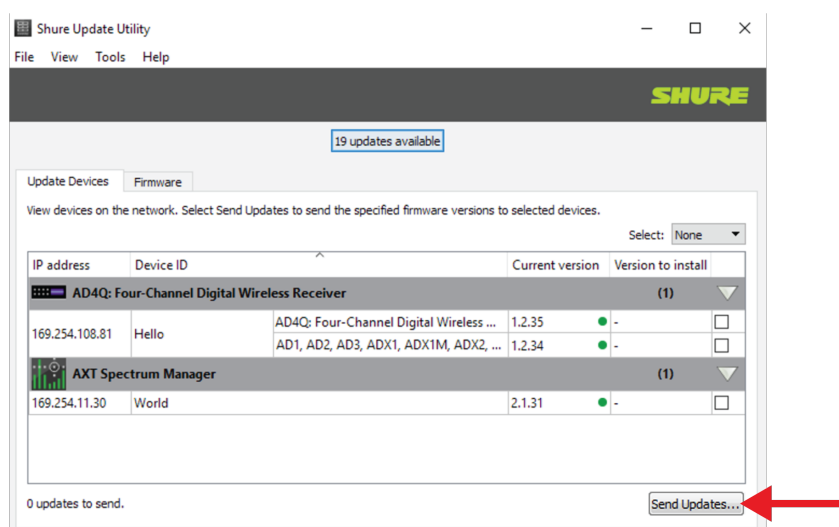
Shure Update Utility

File View Tools Help

SHURE

19 updates available

Update Devices | Firmware

View devices on the network. Select Send Updates to send the specified firmware versions to selected devices.

Select: None

| IP address | Device ID | | Current version | Version to install | |
|---|---|---|---|---|---|
| AD4Q: Four-Channel Digital Wireless Receiver | | | | (1) | |
| 169.254.108.81 | Hello | AD4Q: Four-Channel Digital Wireless ... | 1.2.35 | - | |
| | | AD1, AD2, AD3, ADX1, ADX1M, ADX2, ... | 1.2.34 | - | |
| AXT Spectrum Manager | | | | (1) | |
| 169.254.11.30 | World | | 2.1.31 | - | |

0 updates to send.

Send Updates...